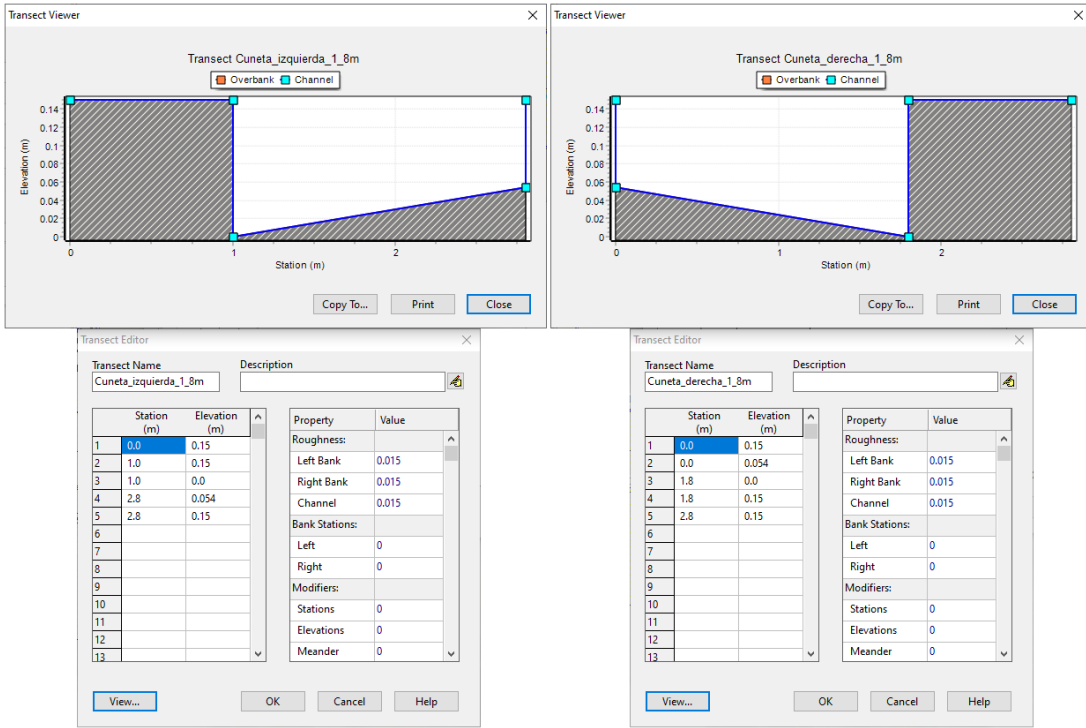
Transect Viewer

Transect Cuneta_izquierda_1_8m

Overbank Channel

0.14
0.12
0.1
0.08
0.06
0.04
0.02
0

Elevation (m)

0 1 2

Station (m)

Copy To... Print Close

Transect Viewer

Transect Cuneta_derecha_1_8m

Overbank Channel

0.14
0.12
0.1
0.08
0.06
0.04
0.02
0

Elevation (m)

0 1 2

Station (m)

Copy To... Print Close

Transect Editor

Transect Name
Cuneta_izquierda_1_8m

Description

| | Station (m) | Elevation (m) |
|---|---|---|
| 1 | 0.0 | 0.15 |
| 2 | 1.0 | 0.15 |
| 3 | 1.0 | 0.0 |
| 4 | 2.8 | 0.054 |
| 5 | 2.8 | 0.15 |
| 6 | | |
| 7 | | |
| 8 | | |
| 9 | | |
| 10 | | |
| 11 | | |
| 12 | | |
| 13 | | |

| Property | Value |
|---|---|
| Roughness: | |
| Left Bank | 0.015 |
| Right Bank | 0.015 |
| Channel | 0.015 |
| Bank Stations: | |
| Left | 0 |
| Right | 0 |
| Modifiers: | |
| Stations | 0 |
| Elevations | 0 |
| Meander | 0 |

View... OK Cancel Help

Transect Editor

Transect Name
Cuneta_derecha_1_8m

Description

| | Station (m) | Elevation (m) |
|---|---|---|
| 1 | 0.0 | 0.15 |
| 2 | 0.0 | 0.054 |
| 3 | 1.8 | 0.0 |
| 4 | 1.8 | 0.15 |
| 5 | 2.8 | 0.15 |
| 6 | | |
| 7 | | |
| 8 | | |
| 9 | | |
| 10 | | |
| 11 | | |
| 12 | | |
| 13 | | |

| Property | Value |
|---|---|
| Roughness: | |
| Left Bank | 0.015 |
| Right Bank | 0.015 |
| Channel | 0.015 |
| Bank Stations: | |
| Left | 0 |
| Right | 0 |
| Modifiers: | |
| Stations | 0 |
| Elevations | 0 |
| Meander | 0 |

View... OK Cancel Help